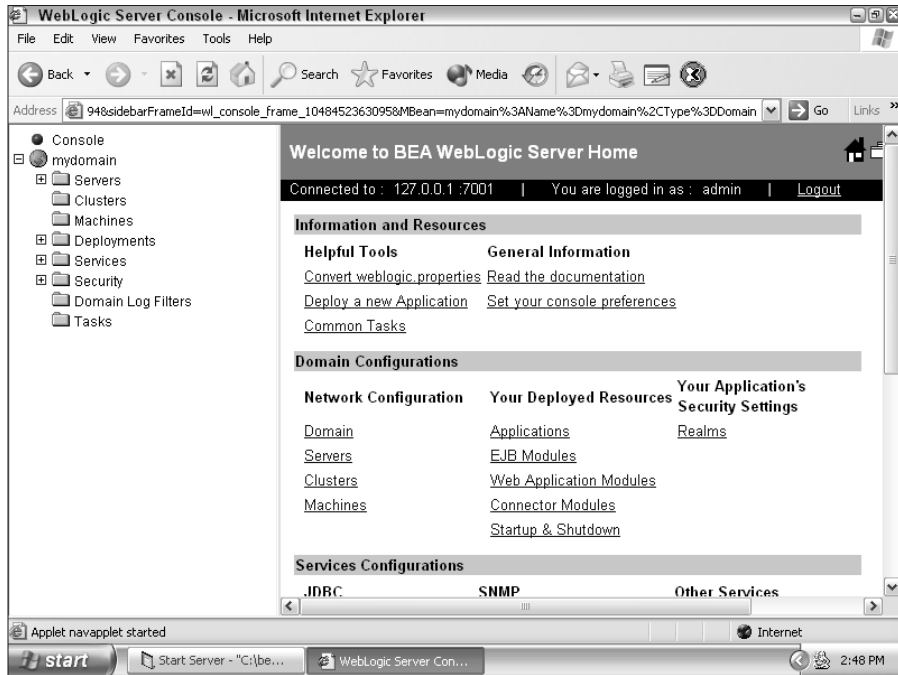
WebLogic Server Console - Microsoft Internet Explorer

File Edit View Favorites Tools Help

Back Search Favorites Media

Address 94&sidebarFrameId=wl_console_frame_1048452363095&MBean=mydomain%3AName%3Dmydomain%2CType%3DDomain Go Links

Console
mydomain
Servers
Clusters
Machines
Deployments
Services
Security
Domain Log Filters
Tasks

Welcome to BEA WebLogic Server Home

Connected to : 127.0.0.1 :7001 | You are logged in as : admin | Logout

Information and Resources

| Helpful Tools | General Information |
|---|---|
| Convert weblogic.properties | Read the documentation |
| Deploy a new Application | Set your console preferences |
| Common Tasks | |

Domain Configurations

| Network Configuration | Your Deployed Resources | Your Application's Security Settings |
|---|---|---|
| Domain | Applications | Realms |
| Servers | EJB Modules | |
| Clusters | Web Application Modules | |
| Machines | Connector Modules | |
| | Startup & Shutdown | |

Services Configurations

JDBC SNMP Other Services

Applet navapplet started

Internet

start Start Server - "C:\be... WebLogic Server Con... 2:48 PM